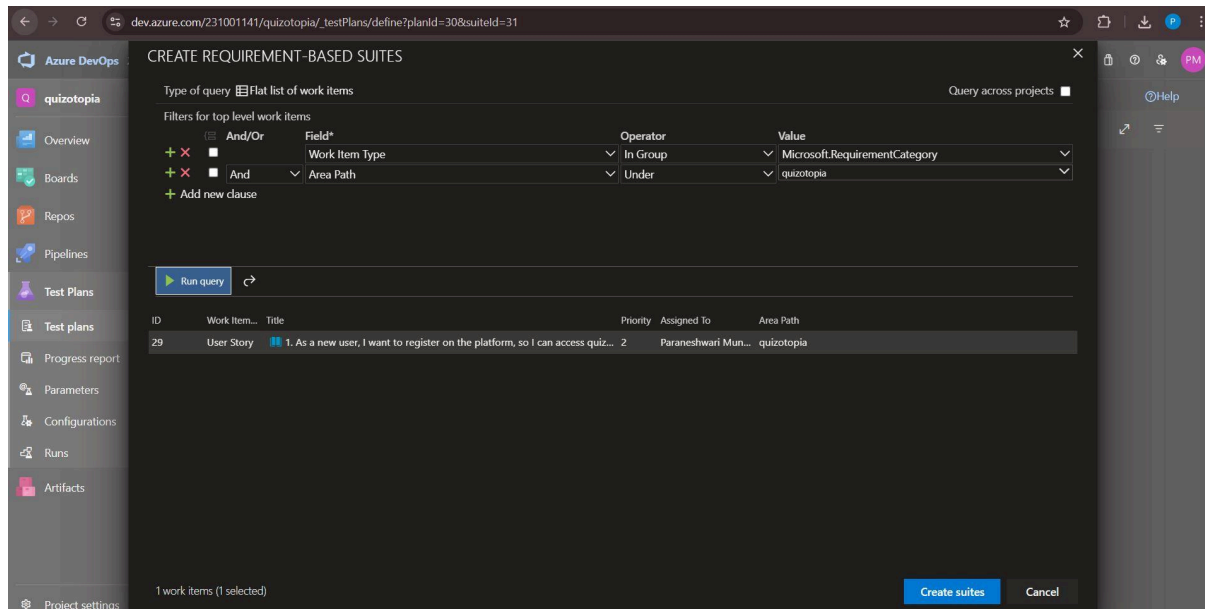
dev.azure.com/231001141/quizotopia/_testPlans/define?planId=30&suiteId=31

Azure DevOps
quizotopia
Overview
Boards
Repos
Pipelines
Test Plans
Test plans
Progress report
Parameters
Configurations
Runs
Artifacts
Project settings

PM
ⓘHelp

CREATE REQUIREMENT-BASED SUITES

Type of query Flat list of work items
Query across projects

Filters for top level work items

| | And/Or | Field* | Operator | Value |
|---|---|---|---|---|
| + × | | Work Item Type | In Group | Microsoft.RequirementCategory |
| + × | And | Area Path | Under | quizotopia |

+ Add new clause

Run query

| ID | Work Item... | Title | Priority | Assigned To | Area Path |
|---|---|---|---|---|---|
| 29 | User Story | 1. As a new user, I want to register on the platform, so I can access quiz... | 2 | Paraneshwari Mun... | quizotopia |

1 work items (1 selected)

Create suites
Cancel